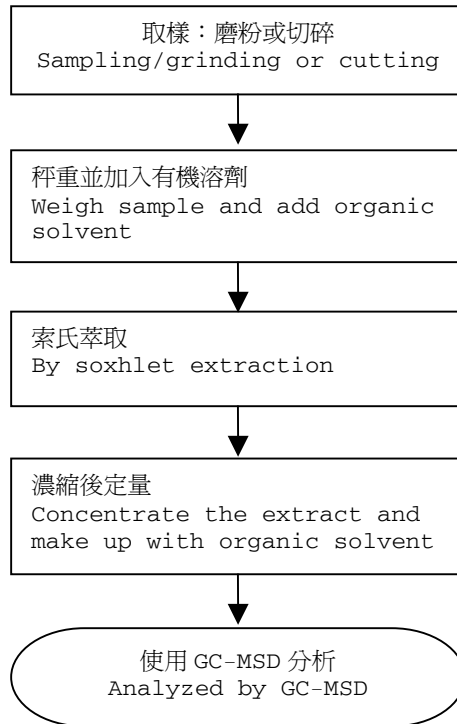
取樣：磨粉或切碎
Sampling/grinding or cutting

秤重並加入有機溶劑
Weigh sample and add organic solvent

索氏萃取
By soxhlet extraction

濃縮後定量
Concentrate the extract and make up with organic solvent

使用 GC-MSD 分析
Analyzed by GC-MSD